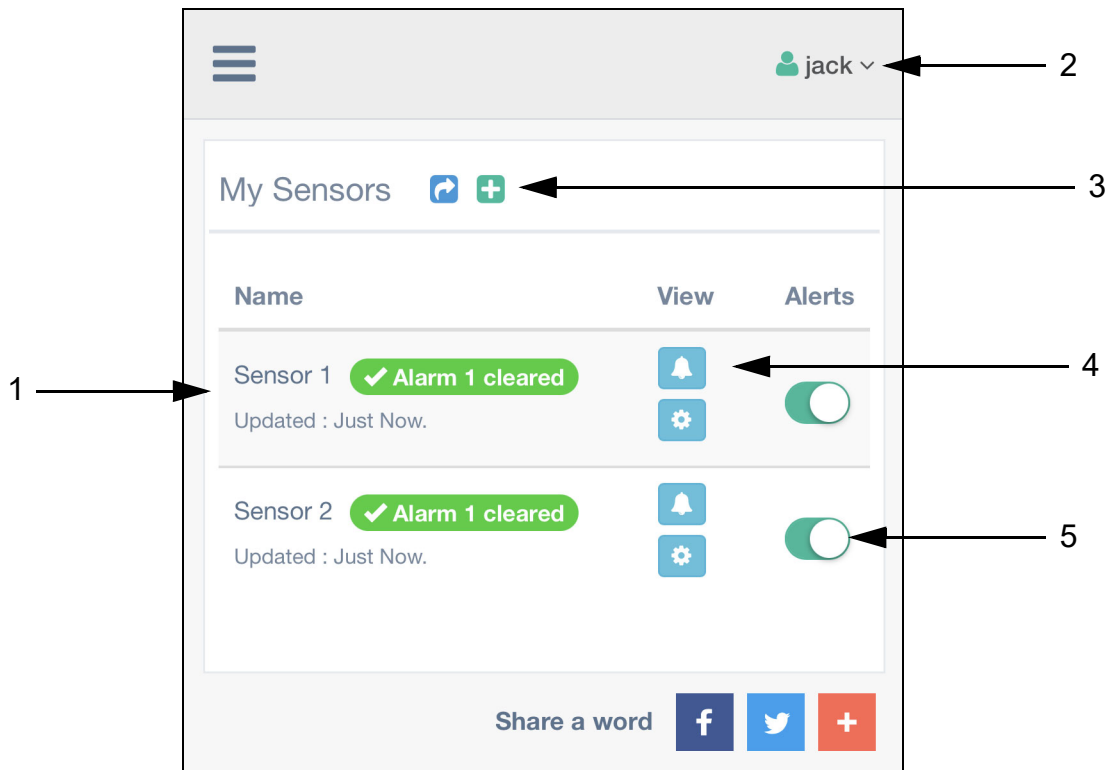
jack

2

My Sensors

3

| Name | View | Alerts |
|---|---|---|
| Sensor 1 ✔ Alarm 1 cleared<br>Updated : Just Now. | | |
| Sensor 2 ✔ Alarm 1 cleared<br>Updated : Just Now. | | |

1

4

5

Share a word f +